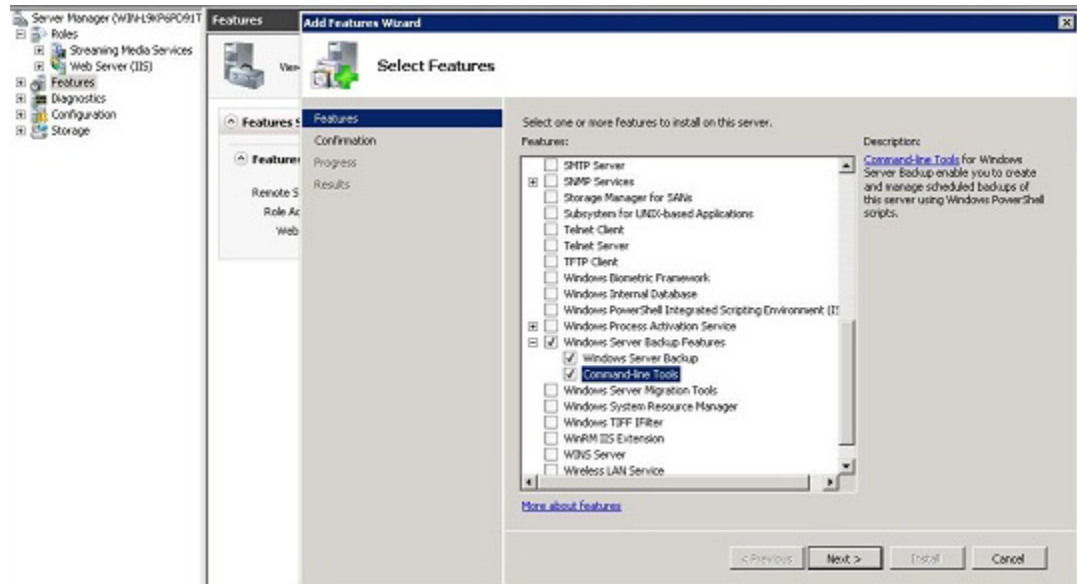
Server Manager (WIN-L9KP6PD91T
Roles
Streaming Media Services
Web Server (IIS)
Features
Diagnostics
Configuration
Storage

Features
View
Features S
Features
Remote S
Role Ac
Web

Add Features Wizard

Select Features

Features
Confirmation
Progress
Results

Select one or more features to install on this server.
Features:
SMTP Server
SNMP Services
Storage Manager for SANs
Subsystem for UNIX-based Applications
Telnet Client
Telnet Server
TFTP Client
Windows Biometric Framework
Windows Internal Database
Windows PowerShell Integrated Scripting Environment (IS
Windows Process Activation Service
Windows Server Backup Features
Windows Server Backup
Command-line Tools
Windows Server Migration Tools
Windows System Resource Manager
Windows TIFF IFilter
WinRM IIS Extension
WINS Server
Wireless LAN Service

More about features

Description:
Command-line Tools for Windows Server Backup enable you to create and manage scheduled backups of this server using Windows PowerShell scripts.

< Previous
Next >
Install
Cancel